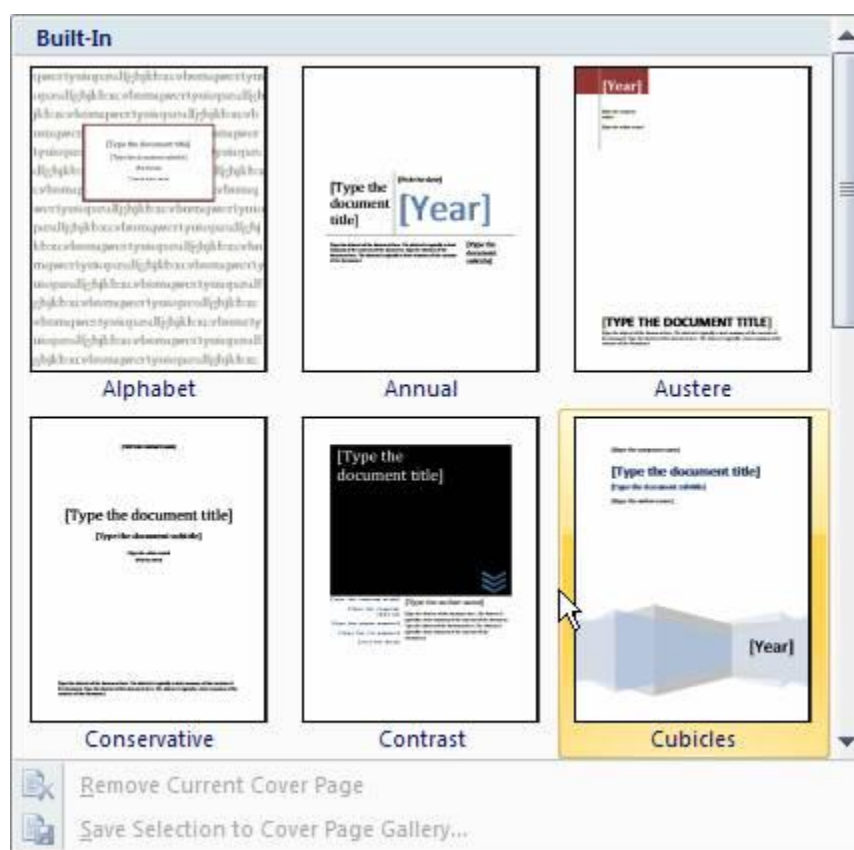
Built-In

[Type the document title]

Alphabet

[Type the document title]

[Year]

Annual

[Year]

[TYPE THE DOCUMENT TITLE]

Austere

[Type the document title]

[Type the document subtitle]

Conservative

[Type the document title]

Contrast

[Type the document title]

[Year]

Cubicles

Remove Current Cover Page

Save Selection to Cover Page Gallery...